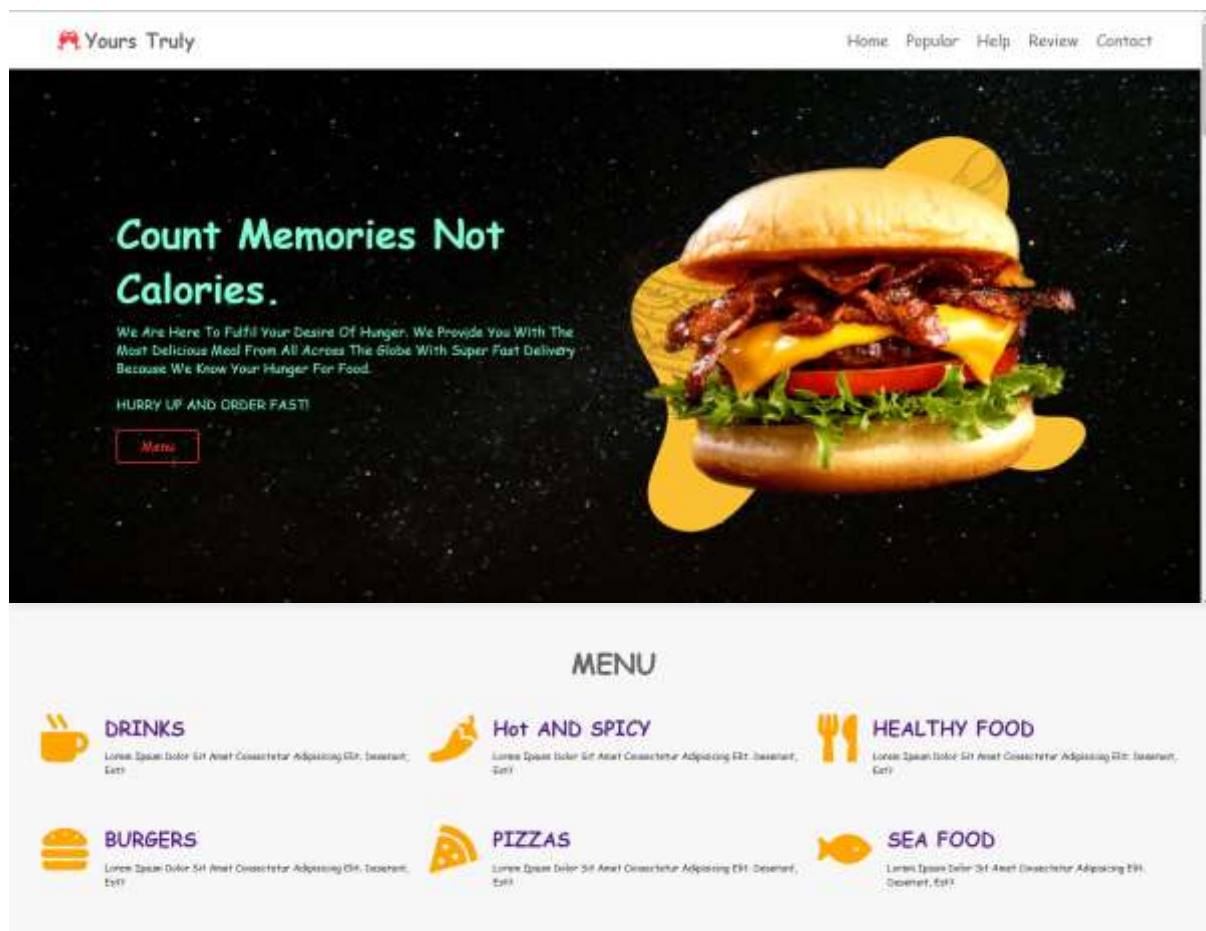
Yours Truly

Home Popular Help Review Contact

Count Memories Not Calories.

We Are Here To Fulfil Your Desire Of Hunger. We Provide You With The Most Delicious Meal From All Across The Globe With Super Fast Delivery Because We Know Your Hunger For Food.

HURRY UP AND ORDER FAST!

Menu

MENU

DRINKS

Lorem Ipsum Dolor Sit Amet Consectetur Adipisicing Elit. Deserunt, Est?

Hot AND SPICY

Lorem Ipsum Dolor Sit Amet Consectetur Adipisicing Elit. Deserunt, Est?

HEALTHY FOOD

Lorem Ipsum Dolor Sit Amet Consectetur Adipisicing Elit. Deserunt, Est?

BURGERS

Lorem Ipsum Dolor Sit Amet Consectetur Adipisicing Elit. Deserunt, Est?

PIZZAS

Lorem Ipsum Dolor Sit Amet Consectetur Adipisicing Elit. Deserunt, Est?

SEA FOOD

Lorem Ipsum Dolor Sit Amet Consectetur Adipisicing Elit. Deserunt, Est?